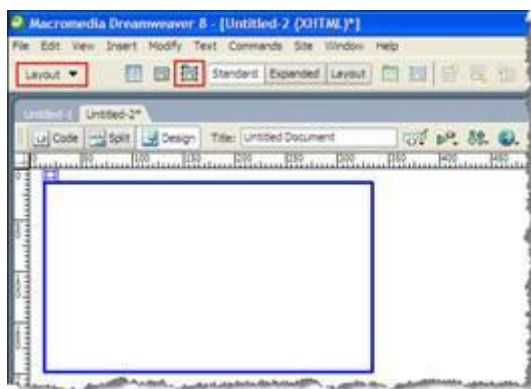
Macromedia Dreamweaver 8 - [Untitled-2 (XHTML)*]

File Edit View Insert Modify Text Commands Site Window Help

Layout ▼ Standard Expanded Layout

Untitled-1 Untitled-2*

Code Split Design Title: Untitled Document